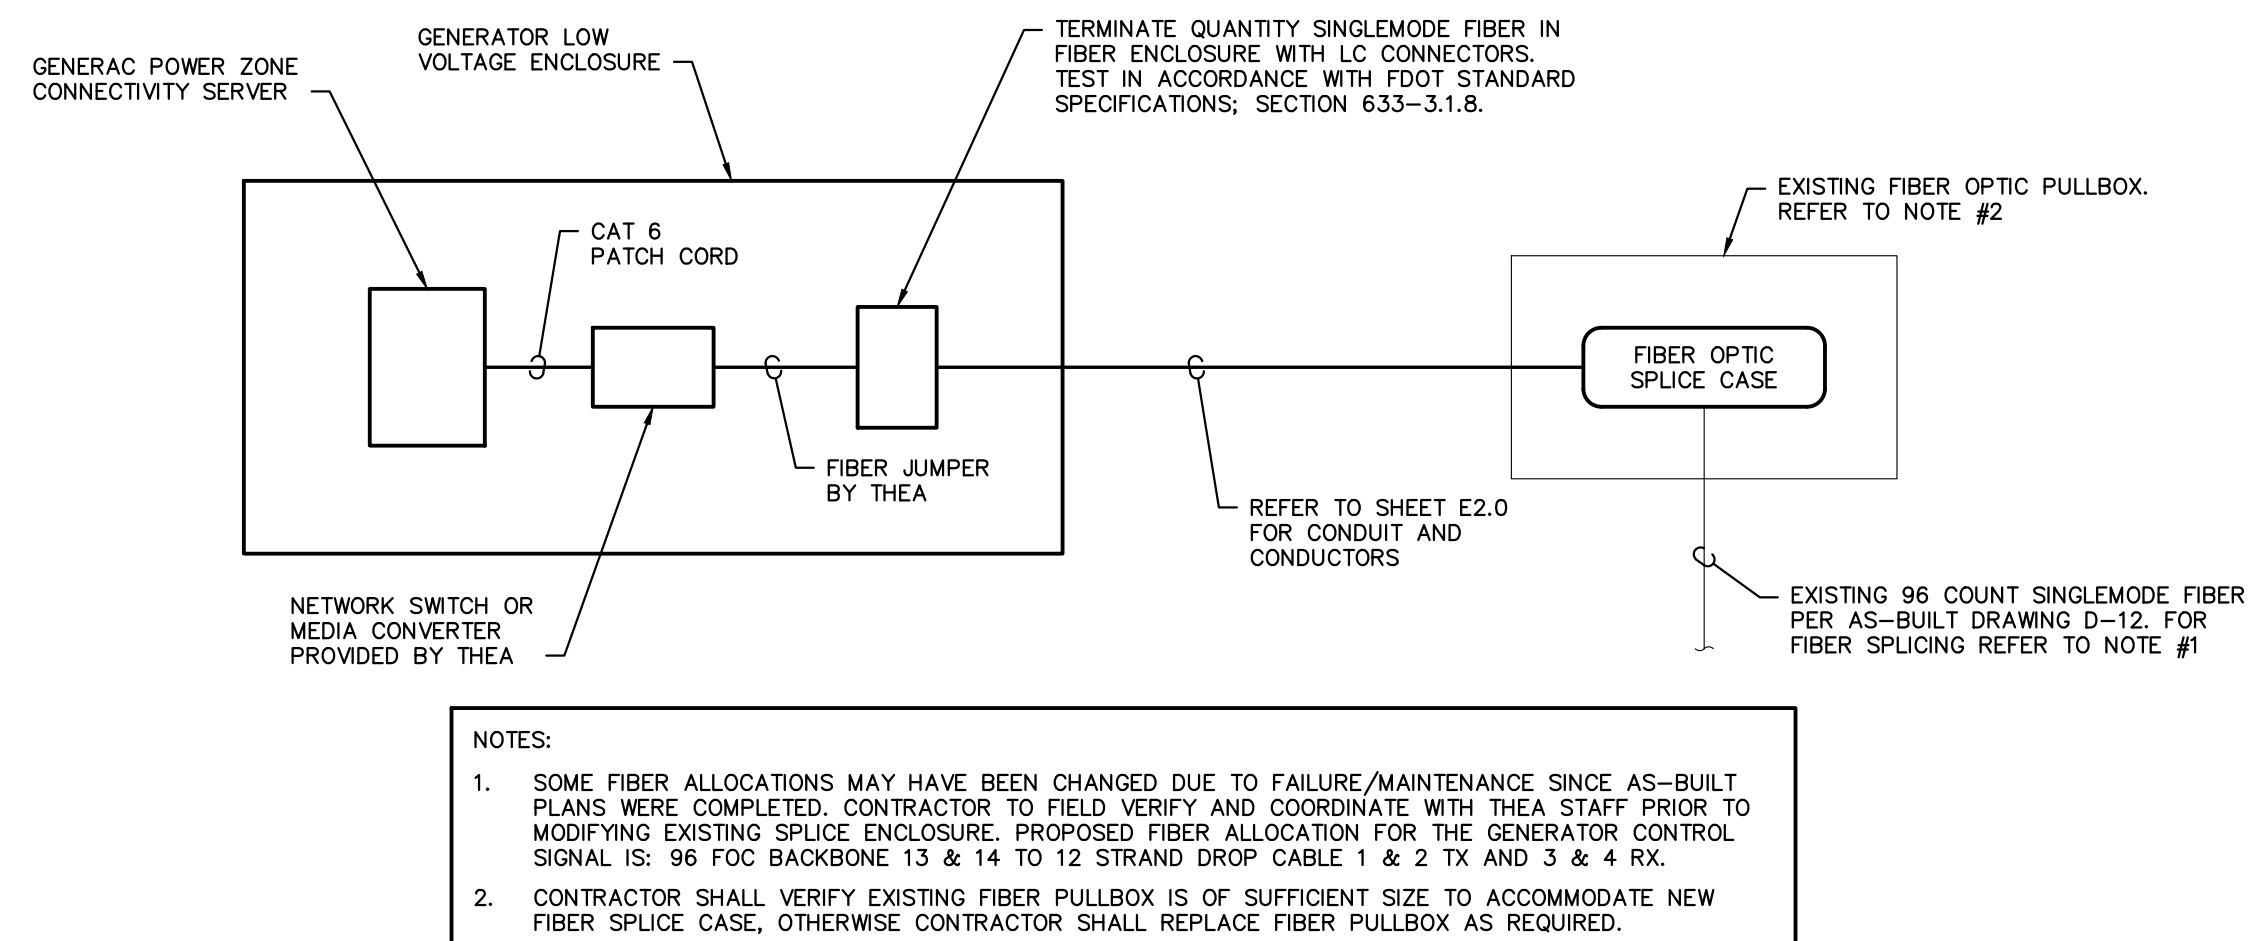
GENERAC POWER ZONE CONNECTIVITY SERVER

GENERATOR LOW VOLTAGE ENCLOSURE

TERMINATE QUANTITY SINGLEMODE FIBER IN FIBER ENCLOSURE WITH LC CONNECTORS. TEST IN ACCORDANCE WITH FDOT STANDARD SPECIFICATIONS; SECTION 633–3.1.8.

EXISTING FIBER OPTIC PULLBOX. REFER TO NOTE #2

CAT 6 PATCH CORD

FIBER OPTIC SPLICE CASE

FIBER JUMPER BY THEA

REFER TO SHEET E2.0 FOR CONDUIT AND CONDUCTORS

NETWORK SWITCH OR MEDIA CONVERTER PROVIDED BY THEA

EXISTING 96 COUNT SINGLEMODE FIBER PER AS–BUILT DRAWING D–12. FOR FIBER SPLICING REFER TO NOTE #1

NOTES:

1. SOME FIBER ALLOCATIONS MAY HAVE BEEN CHANGED DUE TO FAILURE/MAINTENANCE SINCE AS–BUILT PLANS WERE COMPLETED. CONTRACTOR TO FIELD VERIFY AND COORDINATE WITH THEA STAFF PRIOR TO MODIFYING EXISTING SPLICE ENCLOSURE. PROPOSED FIBER ALLOCATION FOR THE GENERATOR CONTROL SIGNAL IS: 96 FOC BACKBONE 13 & 14 TO 12 STRAND DROP CABLE 1 & 2 TX AND 3 & 4 RX.

2. CONTRACTOR SHALL VERIFY EXISTING FIBER PULLBOX IS OF SUFFICIENT SIZE TO ACCOMMODATE NEW FIBER SPLICE CASE, OTHERWISE CONTRACTOR SHALL REPLACE FIBER PULLBOX AS REQUIRED.